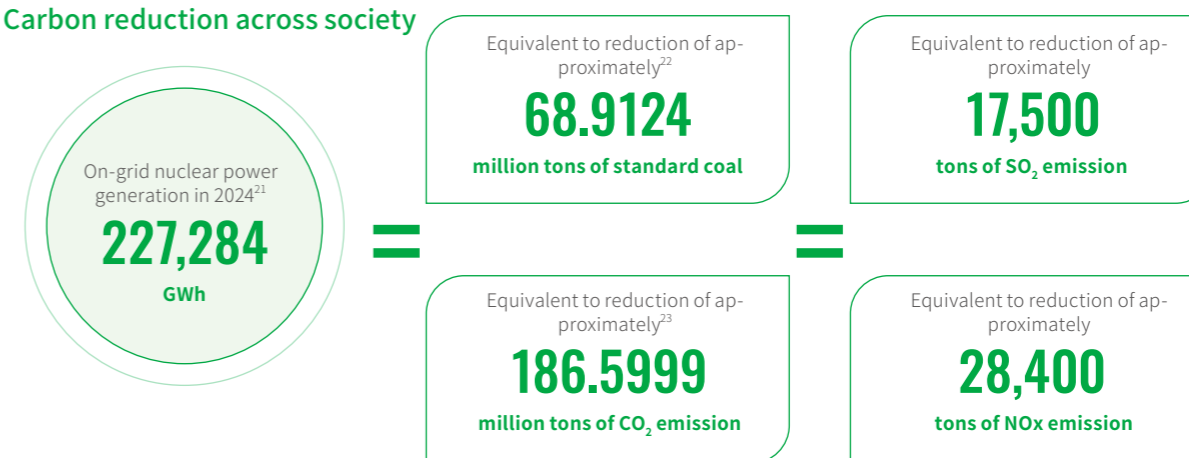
Carbon reduction across society

On-grid nuclear power generation in 2024$^{21}$

227,284

GWh

=

Equivalent to reduction of approximately$^{22}$

68.9124

million tons of standard coal

Equivalent to reduction of approximately$^{23}$

186.5999

million tons of $CO_2$ emission

=

Equivalent to reduction of approximately

17,500

tons of $SO_2$ emission

Equivalent to reduction of approximately

28,400

tons of NOx emission